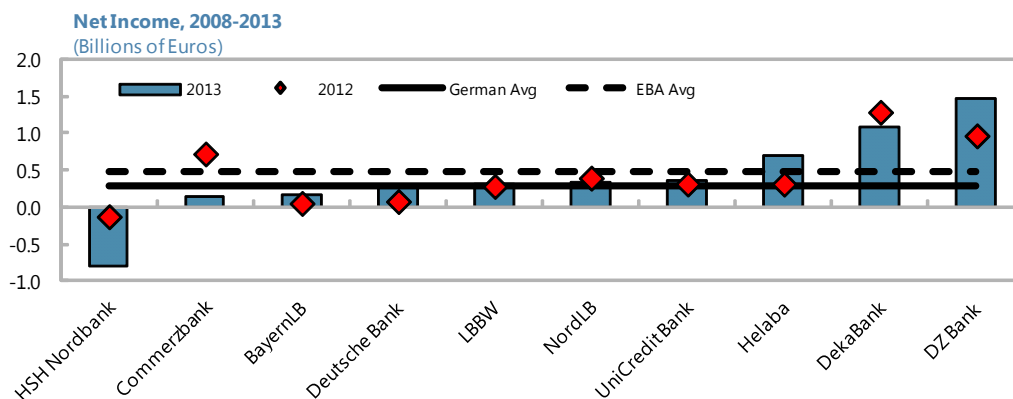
Net Income, 2008-2013
(Billions of Euros)

2.0
1.5
1.0
0.5
0.0
-0.5
-1.0

2013
2012
German Avg
EBA Avg

HSH Nordbank
Commerzbank
BayernLB
Deutsche Bank
LBBW
NordLB
UniCredit Bank
Helaba
DekaBank
DZ Bank